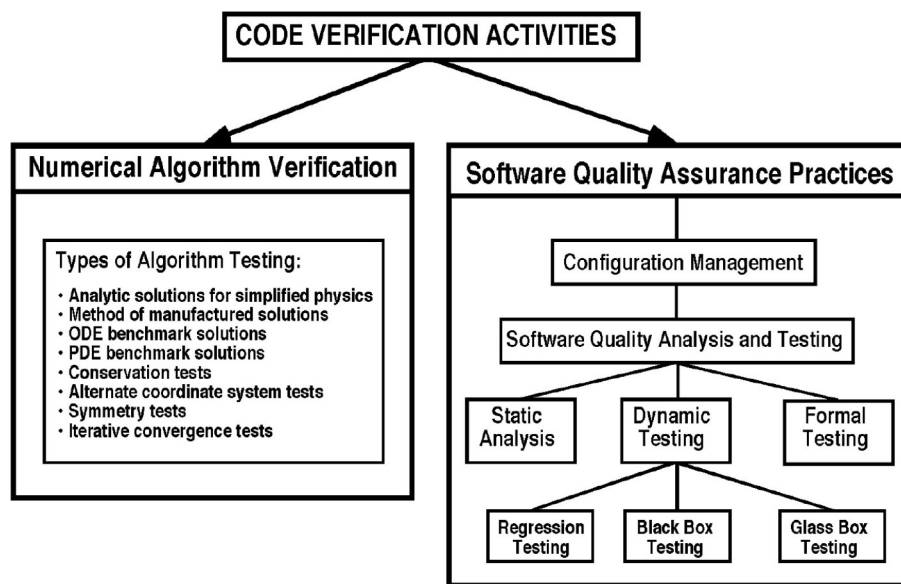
CODE VERIFICATION ACTIVITIES

Numerical Algorithm Verification

Types of Algorithm Testing:

• Analytic solutions for simplified physics
• Method of manufactured solutions
• ODE benchmark solutions
• PDE benchmark solutions
• Conservation tests
• Alternate coordinate system tests
• Symmetry tests
• Iterative convergence tests

Software Quality Assurance Practices

Configuration Management

Software Quality Analysis and Testing

Static Analysis

Dynamic Testing

Formal Testing

Regression Testing

Black Box Testing

Glass Box Testing